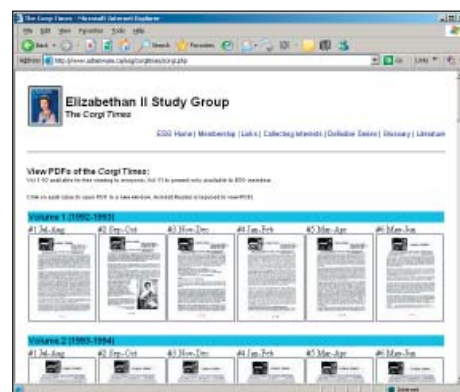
The Corgi Times - Microsoft Internet Explorer

File Edit View Favorites Tools Help

Back Search Favorites

Address http://www.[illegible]/corgitimes/corgi.php

Go Links

Elizabethan II Study Group
The Corgi Times

ESG Home | Membership | Links | Collecting Interests | Definitive Series | Glossary | Literature

View PDFs of the Corgi Times:
Vol 1-10 available for free viewing to everyone; Vol 11 to present only available to ESG members.

Click on each issue to open PDF in a new window. Acrobat Reader is required to view PDFs.

Volume 1 (1992-1993)

#1 Jul-Aug | #2 Sep-Oct | #3 Nov-Dec | #4 Jan-Feb | #5 Mar-Apr | #6 May-Jun

Volume 2 (1993-1994)

#1 Jul-Aug | #2 Sep-Oct | #3 Nov-Dec | #4 Jan-Feb | #5 Mar-Apr | #6 May-Jun

Internet